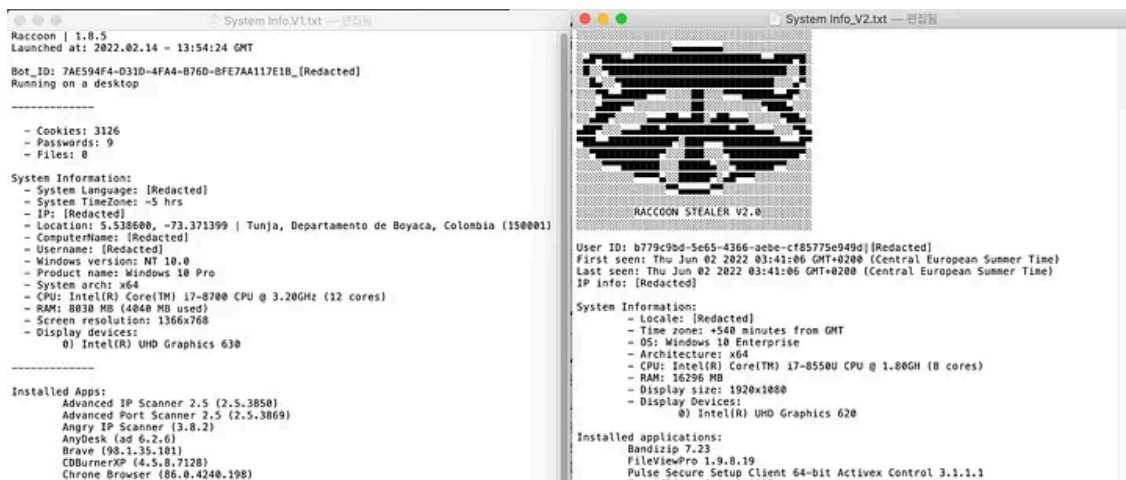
System Info.V1.txt — 편집됨

Raccoon | 1.8.5
Launched at: 2022.02.14 - 13:54:24 GMT

Bot_ID: 7AE594F4-D31D-4FA4-B76D-BFE7AA117E1B_[Redacted]
Running on a desktop

-------------

- Cookies: 3126
- Passwords: 9
- Files: 0

System Information:
- System Language: [Redacted]
- System TimeZone: -5 hrs
- IP: [Redacted]
- Location: 5.538600, -73.371399 | Tunja, Departamento de Boyaca, Colombia (150001)
- ComputerName: [Redacted]
- Username: [Redacted]
- Windows version: NT 10.0
- Product name: Windows 10 Pro
- System arch: x64
- CPU: Intel(R) Core(TM) i7-8700 CPU @ 3.20GHz (12 cores)
- RAM: 8030 MB (4040 MB used)
- Screen resolution: 1366x768
- Display devices:
0) Intel(R) UHD Graphics 630

-------------

Installed Apps:
Advanced IP Scanner 2.5 (2.5.3850)
Advanced Port Scanner 2.5 (2.5.3869)
Angry IP Scanner (3.8.2)
AnyDesk (ad 6.2.6)
Brave (98.1.35.101)
CDBurnerXP (4.5.8.7128)
Chrome Browser (86.0.4240.198)

System Info_V2.txt — 편집됨

RACCOON STEALER V2.0

User ID: b779c9bd-5e65-4366-aebe-cf85775e949d|[Redacted]
First seen: Thu Jun 02 2022 03:41:06 GMT+0200 (Central European Summer Time)
Last seen: Thu Jun 02 2022 03:41:06 GMT+0200 (Central European Summer Time)
IP info: [Redacted]

System Information:
- Locale: [Redacted]
- Time zone: +540 minutes from GMT
- OS: Windows 10 Enterprise
- Architecture: x64
- CPU: Intel(R) Core(TM) i7-8550U CPU @ 1.80GH (8 cores)
- RAM: 16296 MB
- Display size: 1920x1080
- Display Devices:
0) Intel(R) UHD Graphics 620

Installed applications:
Bandizip 7.23
FileViewPro 1.9.8.19
Pulse Secure Setup Client 64-bit Activex Control 3.1.1.1